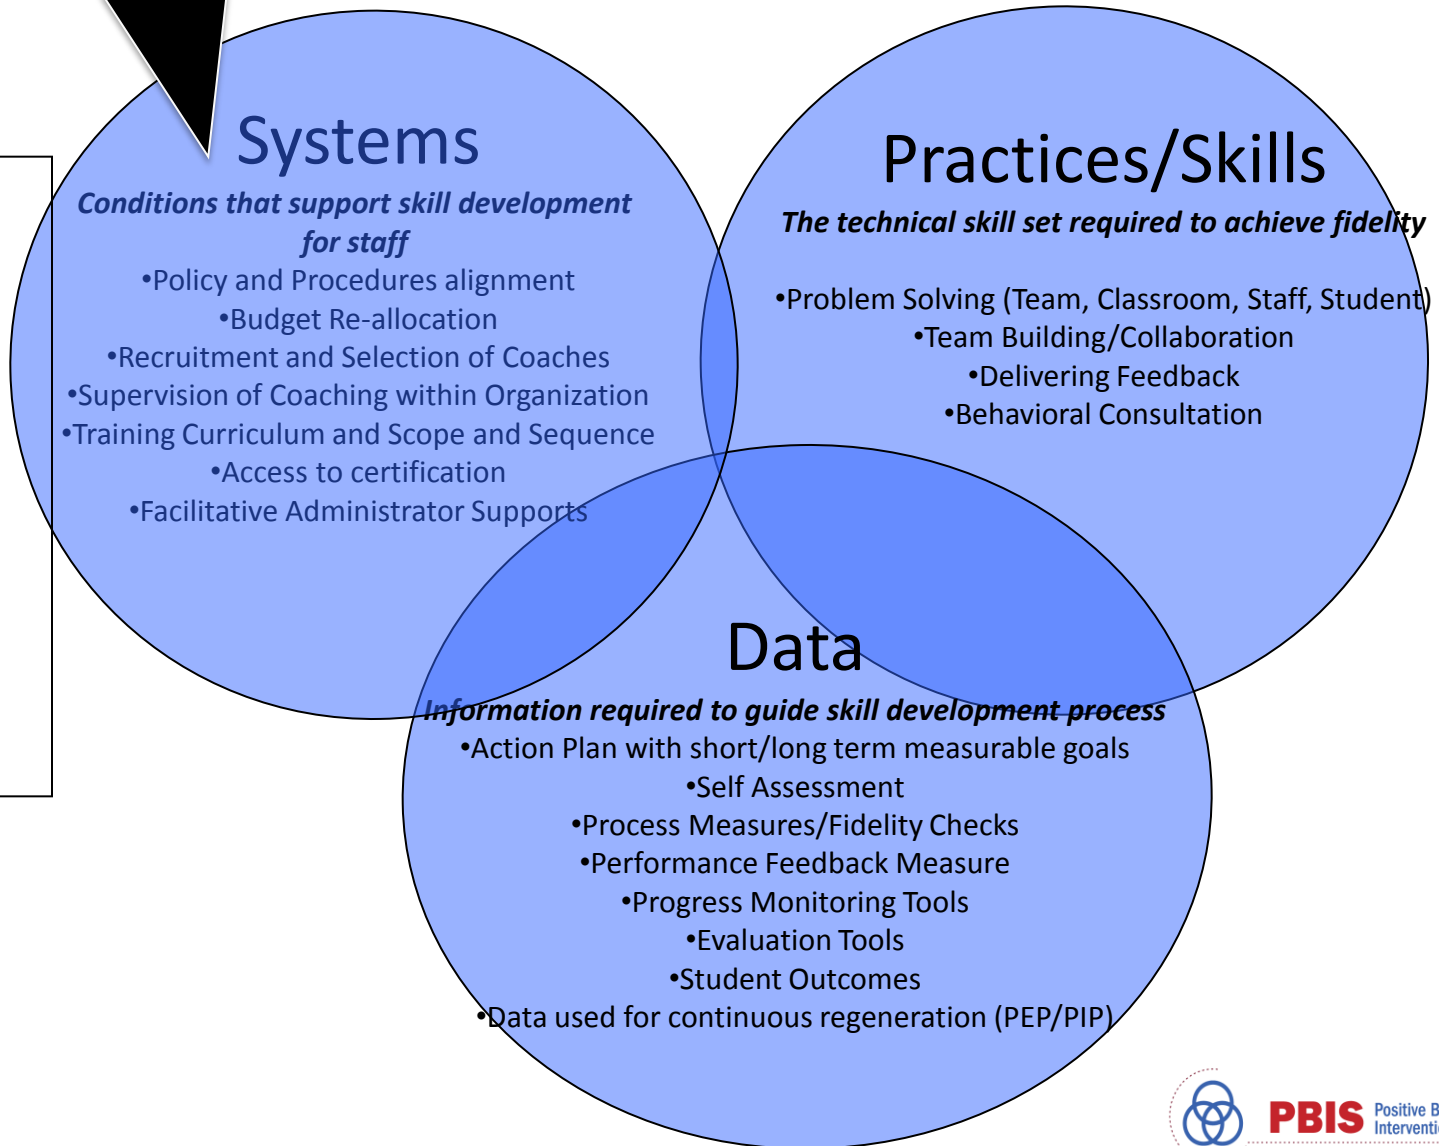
Systems

Conditions that support skill development for staff

•Policy and Procedures alignment
•Budget Re-allocation
•Recruitment and Selection of Coaches
•Supervision of Coaching within Organization
•Training Curriculum and Scope and Sequence
•Access to certification
•Facilitative Administrator Supports

Practices/Skills

The technical skill set required to achieve fidelity

•Problem Solving (Team, Classroom, Staff, Student)
•Team Building/Collaboration
•Delivering Feedback
•Behavioral Consultation

Data

Information required to guide skill development process

•Action Plan with short/long term measurable goals
•Self Assessment
•Process Measures/Fidelity Checks
•Performance Feedback Measure
•Progress Monitoring Tools
•Evaluation Tools
•Student Outcomes
•Data used for continuous regeneration (PEP/PIP)

PBIS Positive B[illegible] Interventi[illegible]